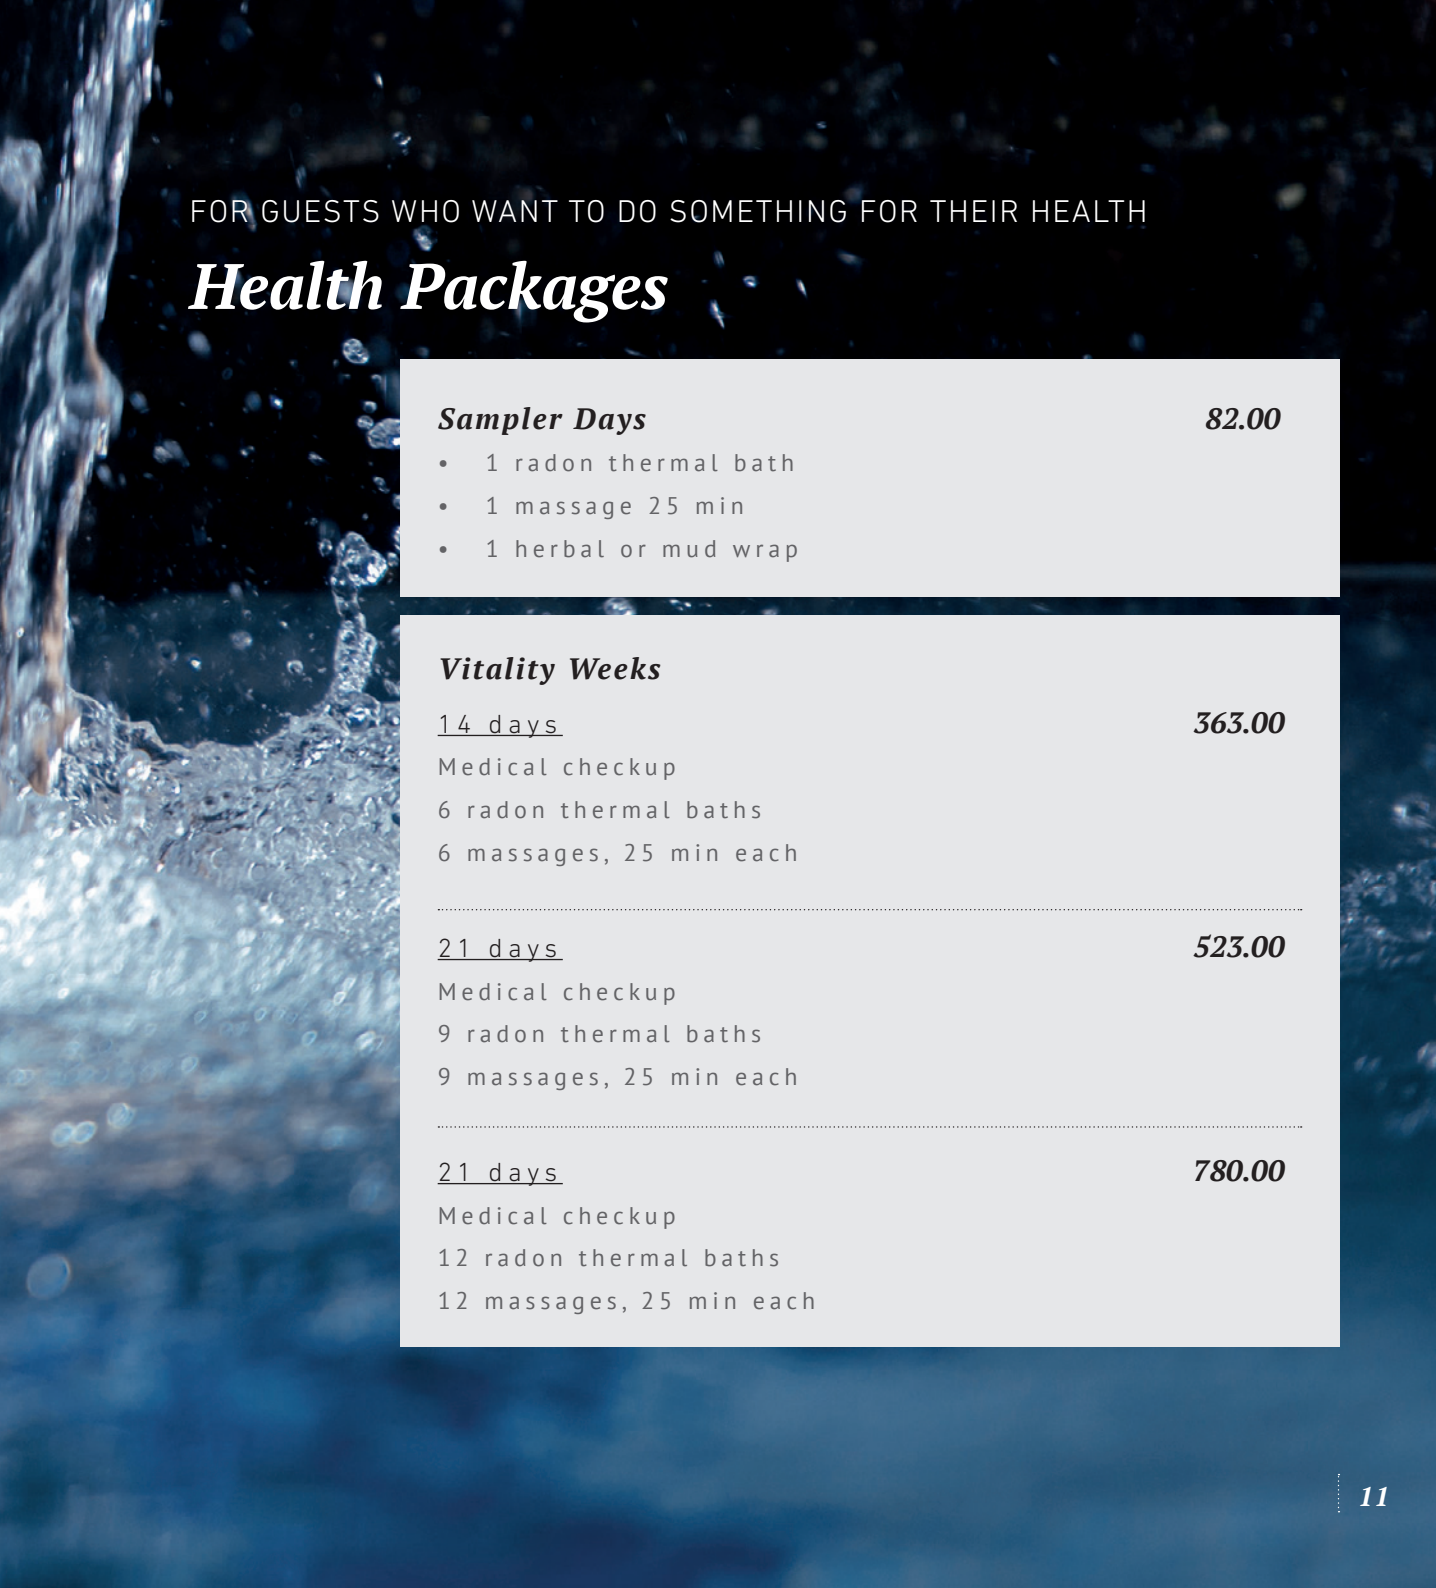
FOR GUESTS WHO WANT TO DO SOMETHING FOR THEIR HEALTH

Health Packages

Sampler Days 82.00

- 1 radon thermal bath
- 1 massage 25 min
- 1 herbal or mud wrap

Vitality Weeks

14 days 363.00
Medical checkup
6 radon thermal baths
6 massages, 25 min each

21 days 523.00
Medical checkup
9 radon thermal baths
9 massages, 25 min each

21 days 780.00
Medical checkup
12 radon thermal baths
12 massages, 25 min each

11